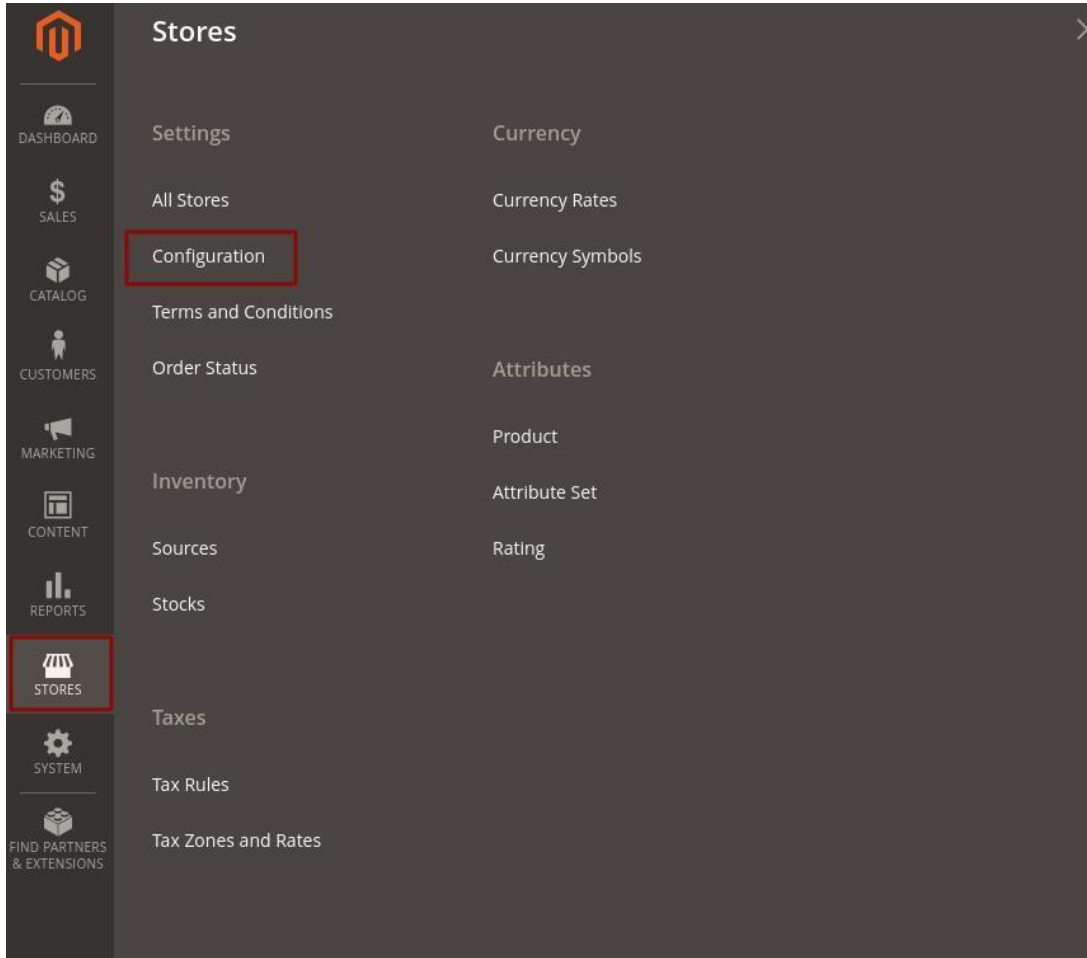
DASHBOARD
$
SALES
CATALOG
CUSTOMERS
MARKETING
CONTENT
REPORTS
STORES
SYSTEM
FIND PARTNERS & EXTENSIONS

Stores

Settings

All Stores

Configuration

Terms and Conditions

Order Status

Inventory

Sources

Stocks

Taxes

Tax Rules

Tax Zones and Rates

Currency

Currency Rates

Currency Symbols

Attributes

Product

Attribute Set

Rating